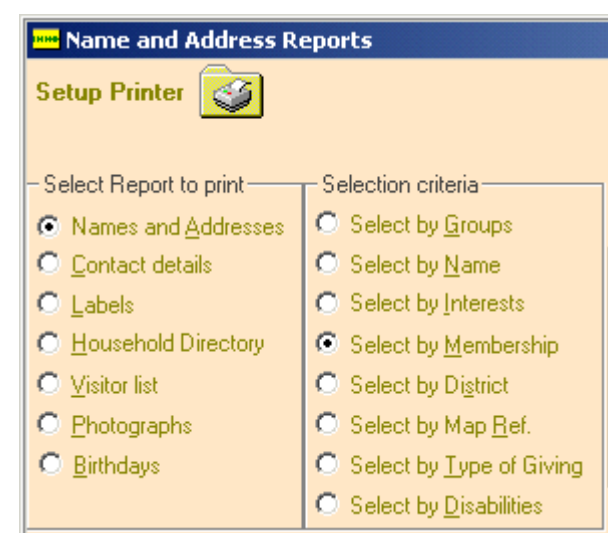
Name and Address Reports

Setup Printer

Select Report to print
Names and Addresses
Contact details
Labels
Household Directory
Visitor list
Photographs
Birthdays

Selection criteria
Select by Groups
Select by Name
Select by Interests
Select by Membership
Select by District
Select by Map Ref.
Select by Type of Giving
Select by Disabilities